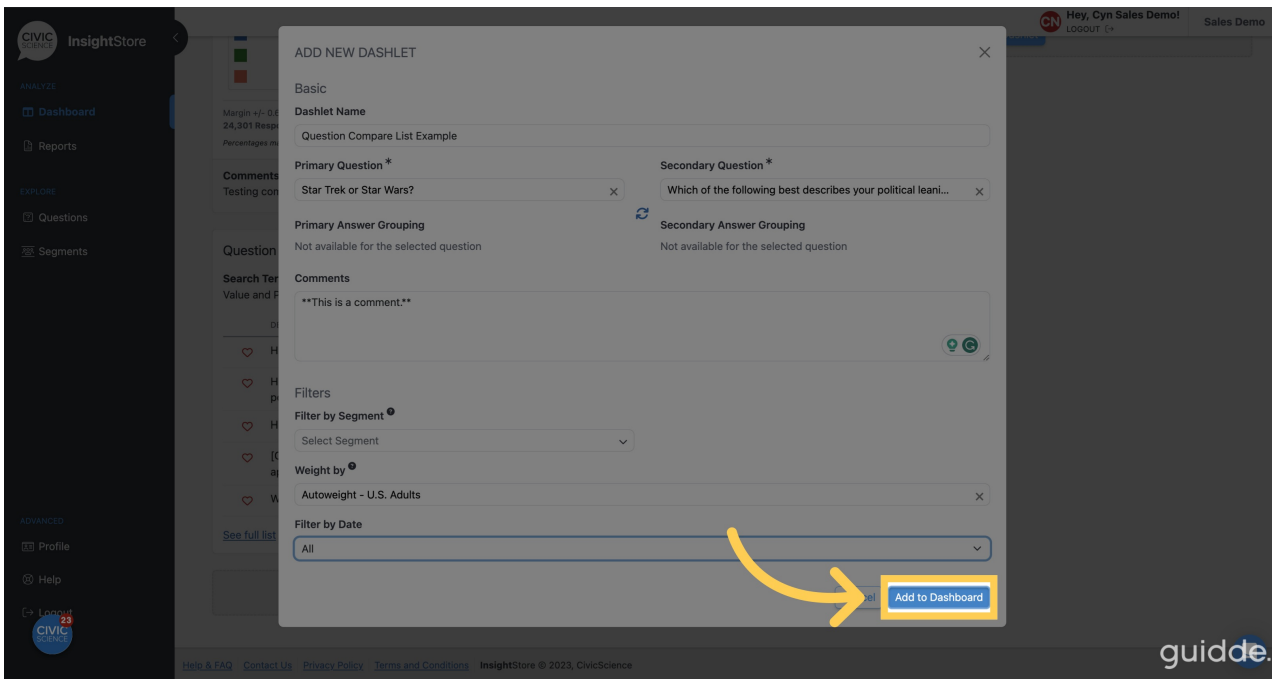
CIVIC SCIENCE InsightStore

ANALYZE
Dashboard
Reports

EXPLORE
Questions
Segments

ADVANCED
Profile
Help
Logout

CIVIC SCIENCE 23

Margin +/- 0.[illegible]
24,301 Resp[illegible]
Percentages m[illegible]

Comments
Testing con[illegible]

Question
Search Ter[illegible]
Value and F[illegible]

See full list

CN Hey, Cyn Sales Demo!
LOGOUT
Sales Demo

ADD NEW DASHLET

Basic

Dashlet Name
Question Compare List Example

Primary Question *
Star Trek or Star Wars?

Secondary Question *
Which of the following best describes your political leani...

Primary Answer Grouping
Not available for the selected question

Secondary Answer Grouping
Not available for the selected question

Comments
**This is a comment.**

Filters

Filter by Segment
Select Segment

Weight by
Autoweight - U.S. Adults

Filter by Date
All

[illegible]cel
Add to Dashboard

Help & FAQ Contact Us Privacy Policy Terms and Conditions InsightStore © 2023, CivicScience

guidde.